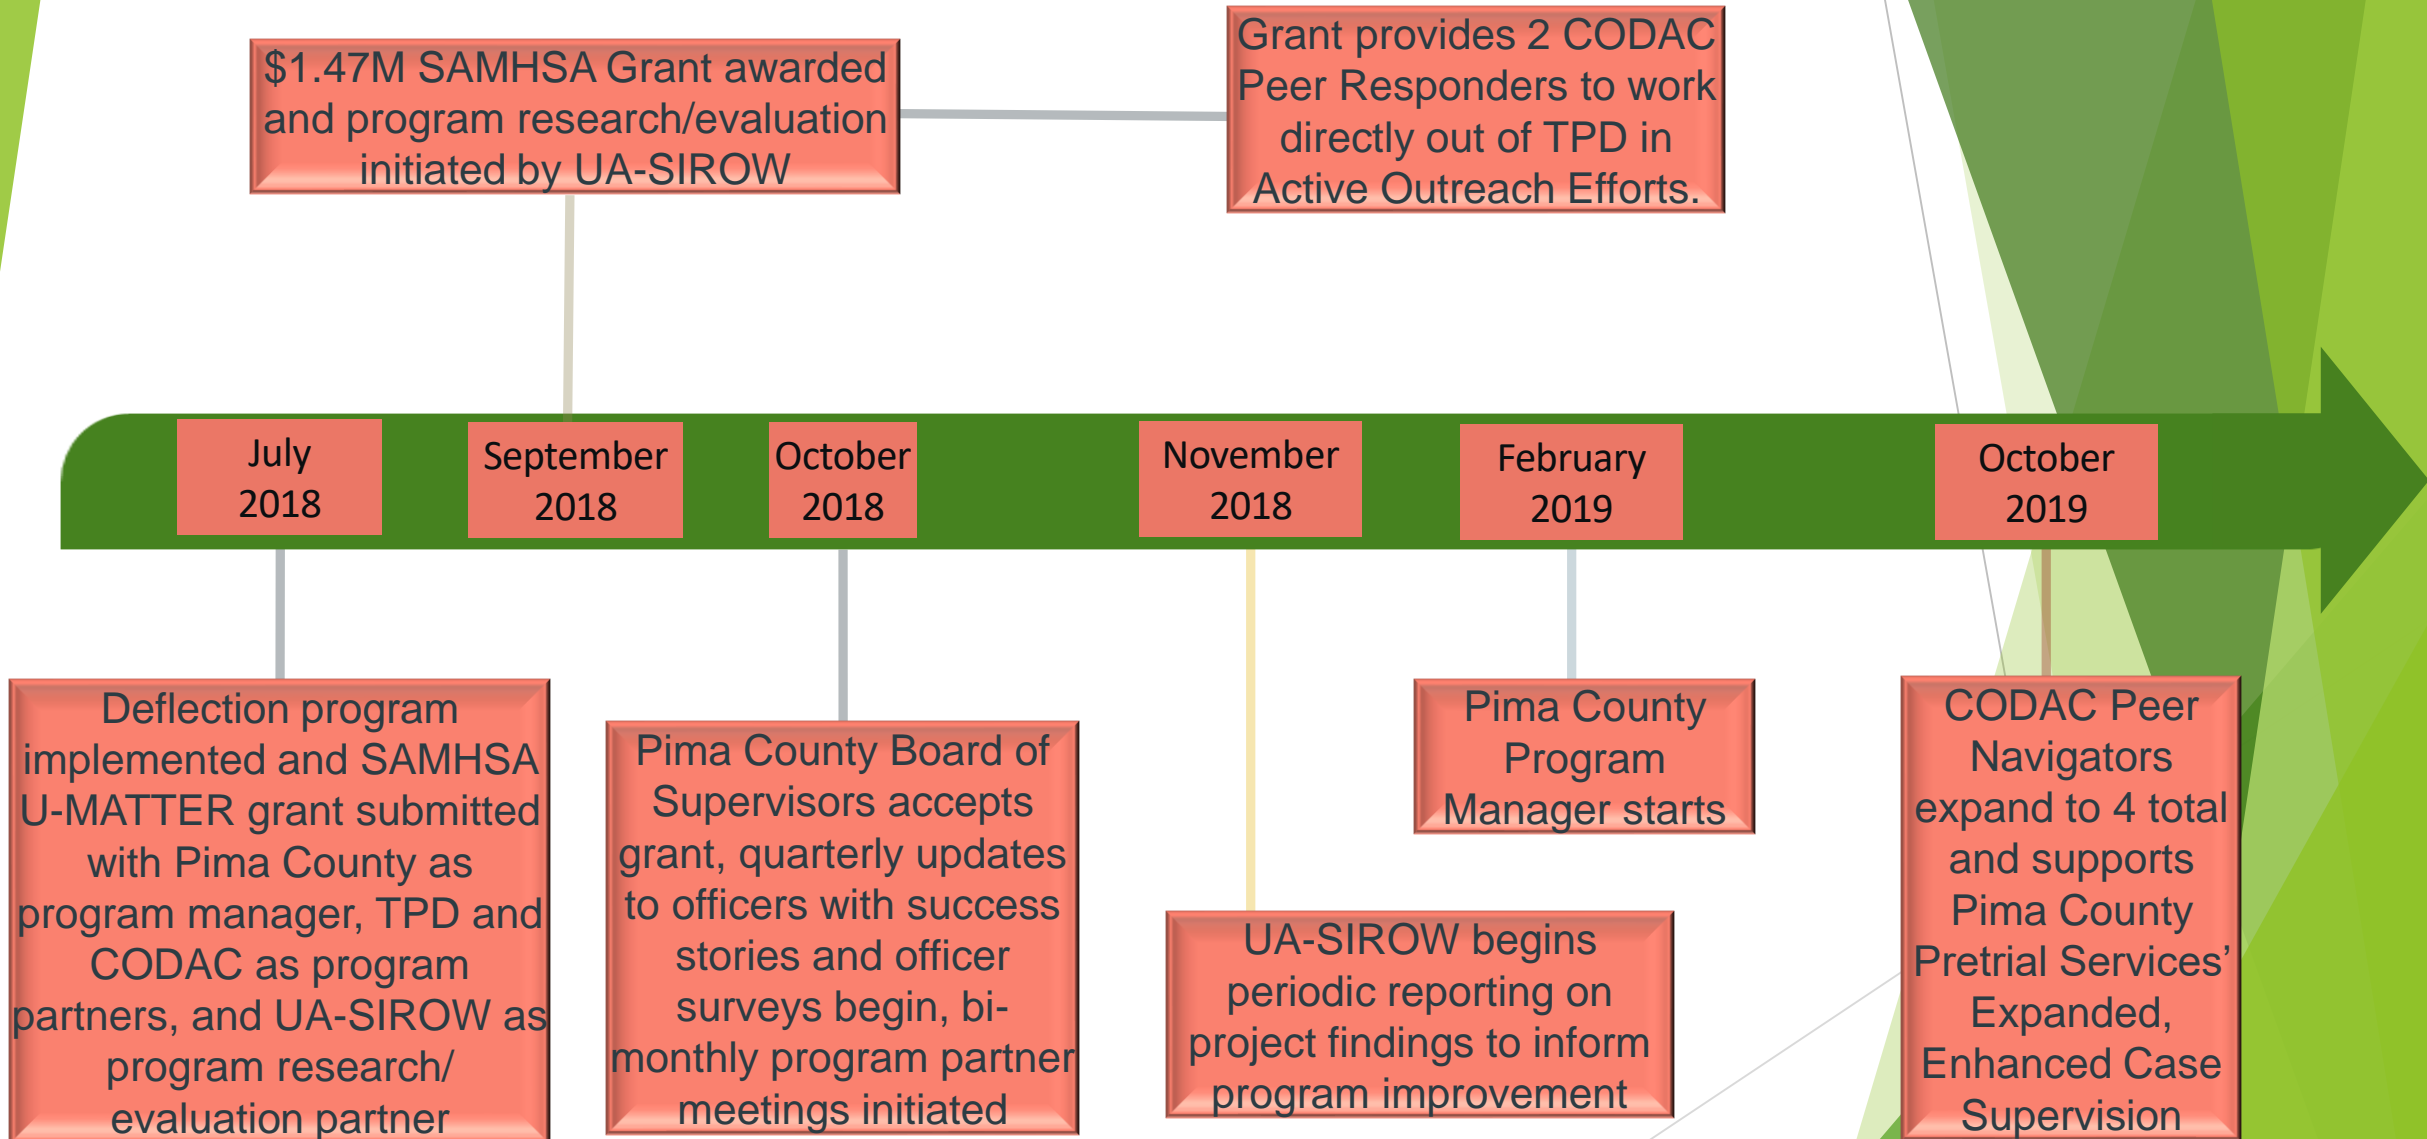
$1.47M SAMHSA Grant awarded and program research/evaluation initiated by UA-SIROW

Grant provides 2 CODAC Peer Responders to work directly out of TPD in Active Outreach Efforts.

July 2018

September 2018

October 2018

November 2018

February 2019

October 2019

Deflection program implemented and SAMHSA U-MATTER grant submitted with Pima County as program manager, TPD and CODAC as program partners, and UA-SIROW as program research/ evaluation partner

Pima County Board of Supervisors accepts grant, quarterly updates to officers with success stories and officer surveys begin, bi-monthly program partner meetings initiated

UA-SIROW begins periodic reporting on project findings to inform program improvement

Pima County Program Manager starts

CODAC Peer Navigators expand to 4 total and supports Pima County Pretrial Services' Expanded, Enhanced Case Supervision